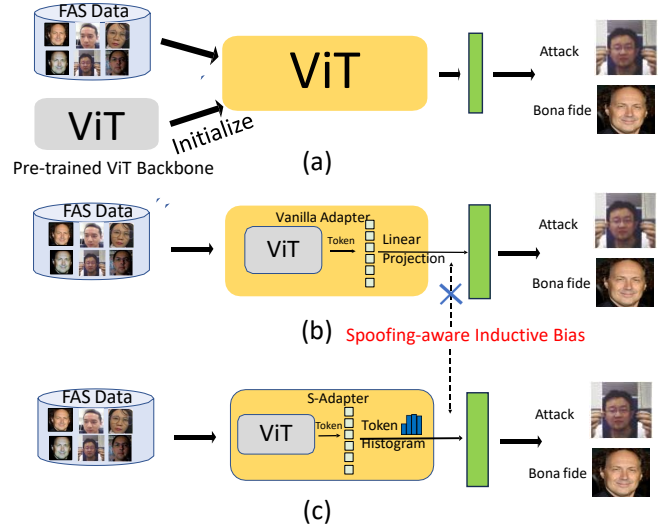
FAS Data

ViT

Initialize

ViT

Pre-trained ViT Backbone

Attack

Bona fide

(a)

FAS Data

Vanilla Adapter

ViT

Token

Linear Projection

Attack

Bona fide

(b)

Spoofing-aware Inductive Bias

FAS Data

S-Adapter

ViT

Token

Token Histogram

Attack

Bona fide

(c)